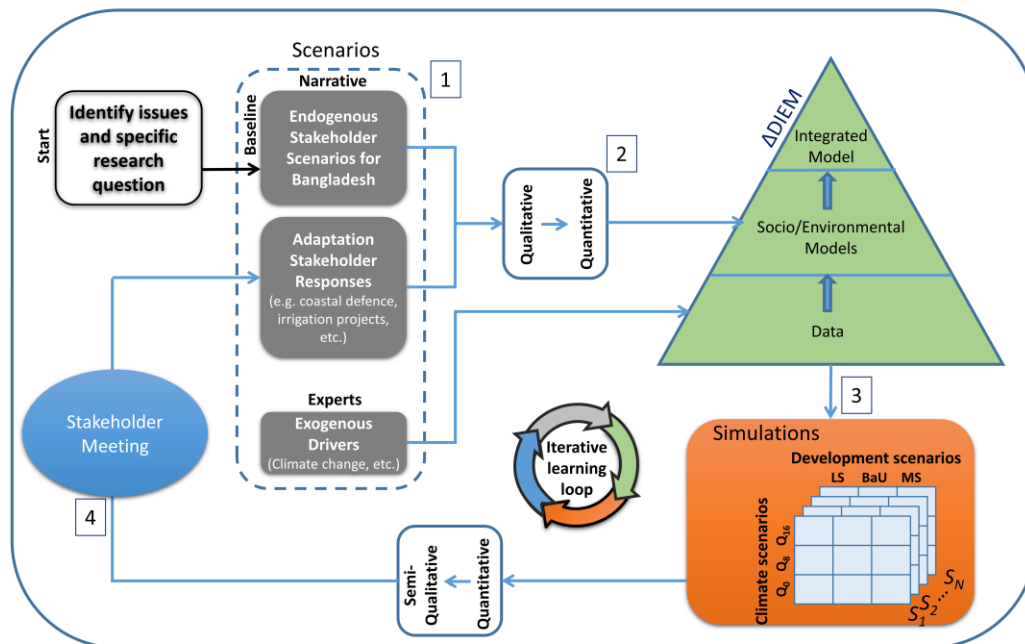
Scenarios

Narrative

1

Start

Identify issues and specific research question

Baseline

Endogenous Stakeholder Scenarios for Bangladesh

ΔDIEM

Integrated Model

2

Qualitative

Quantitative

Socio/Environmental Models

Adaptation Stakeholder Responses (e.g. coastal defence, irrigation projects, etc.)

Data

Experts

Stakeholder Meeting

Exogenous Drivers (Climate change, etc.)

3

Iterative learning loop

Simulations

Development scenarios

LS BaU MS

Climate scenarios

$Q_0$ $Q_8$ $Q_{16}$

$S_N$

$S_2$ ...

$S_1$

4

Semi-Qualitative

Quantitative